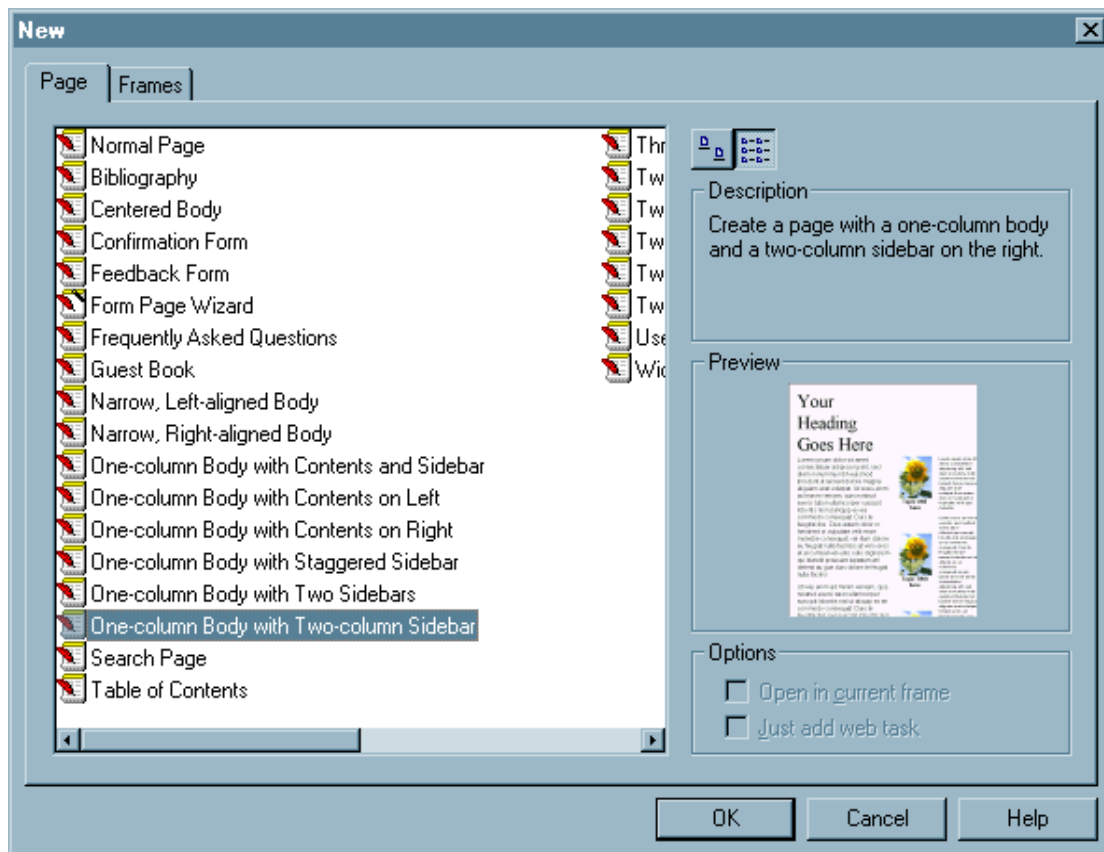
New

Page | Frames

Normal Page
Bibliography
Centered Body
Confirmation Form
Feedback Form
Form Page Wizard
Frequently Asked Questions
Guest Book
Narrow, Left-aligned Body
Narrow, Right-aligned Body
One-column Body with Contents and Sidebar
One-column Body with Contents on Left
One-column Body with Contents on Right
One-column Body with Staggered Sidebar
One-column Body with Two Sidebars
One-column Body with Two-column Sidebar
Search Page
Table of Contents

Thr
Tw
Tw
Tw
Tw
Tw
Use
Wid

Description
Create a page with a one-column body and a two-column sidebar on the right.

Preview
Your Heading Goes Here

Options
Open in current frame
Just add web task

OK | Cancel | Help